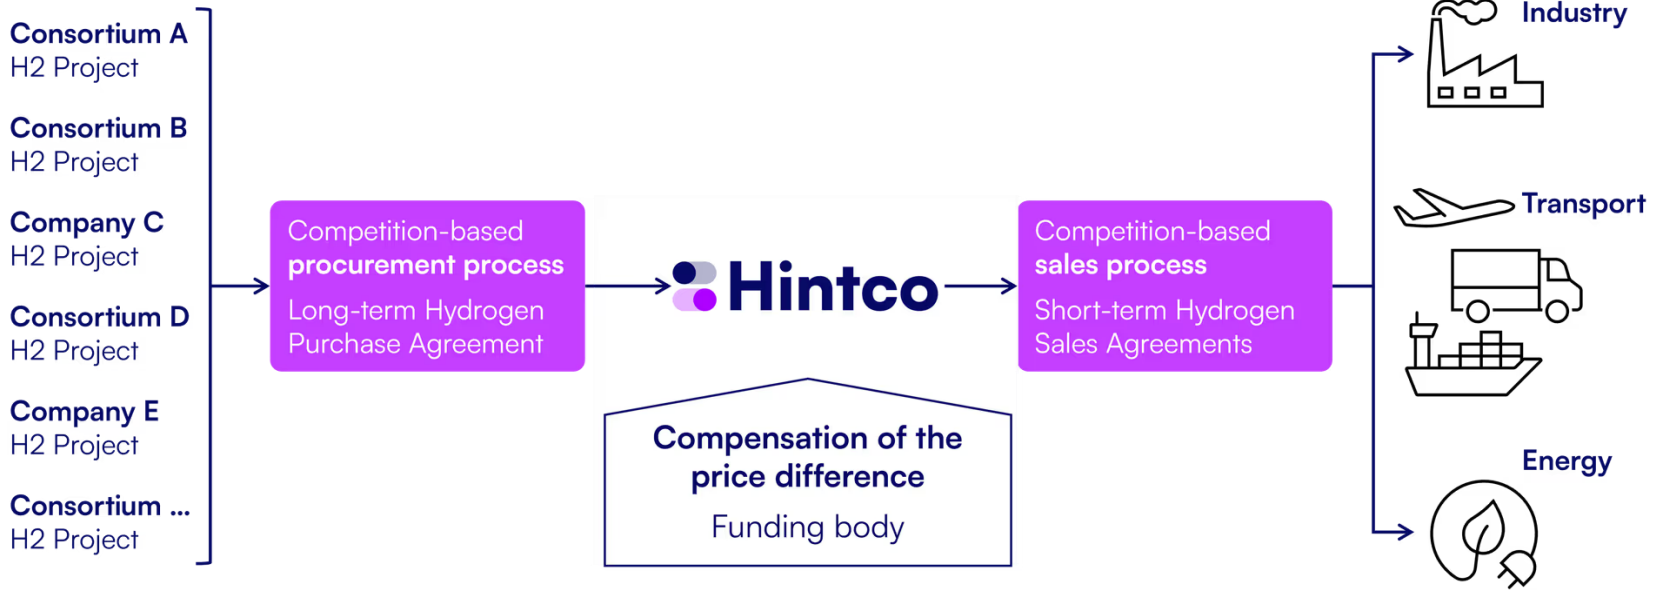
Consortium A
H2 Project

Consortium B
H2 Project

Company C
H2 Project

Consortium D
H2 Project

Company E
H2 Project

Consortium ...
H2 Project

Competition-based
procurement process

Long-term Hydrogen Purchase Agreement

Hintco

Competition-based
sales process

Short-term Hydrogen Sales Agreements

Compensation of the price difference

Funding body

Industry

Transport

Energy